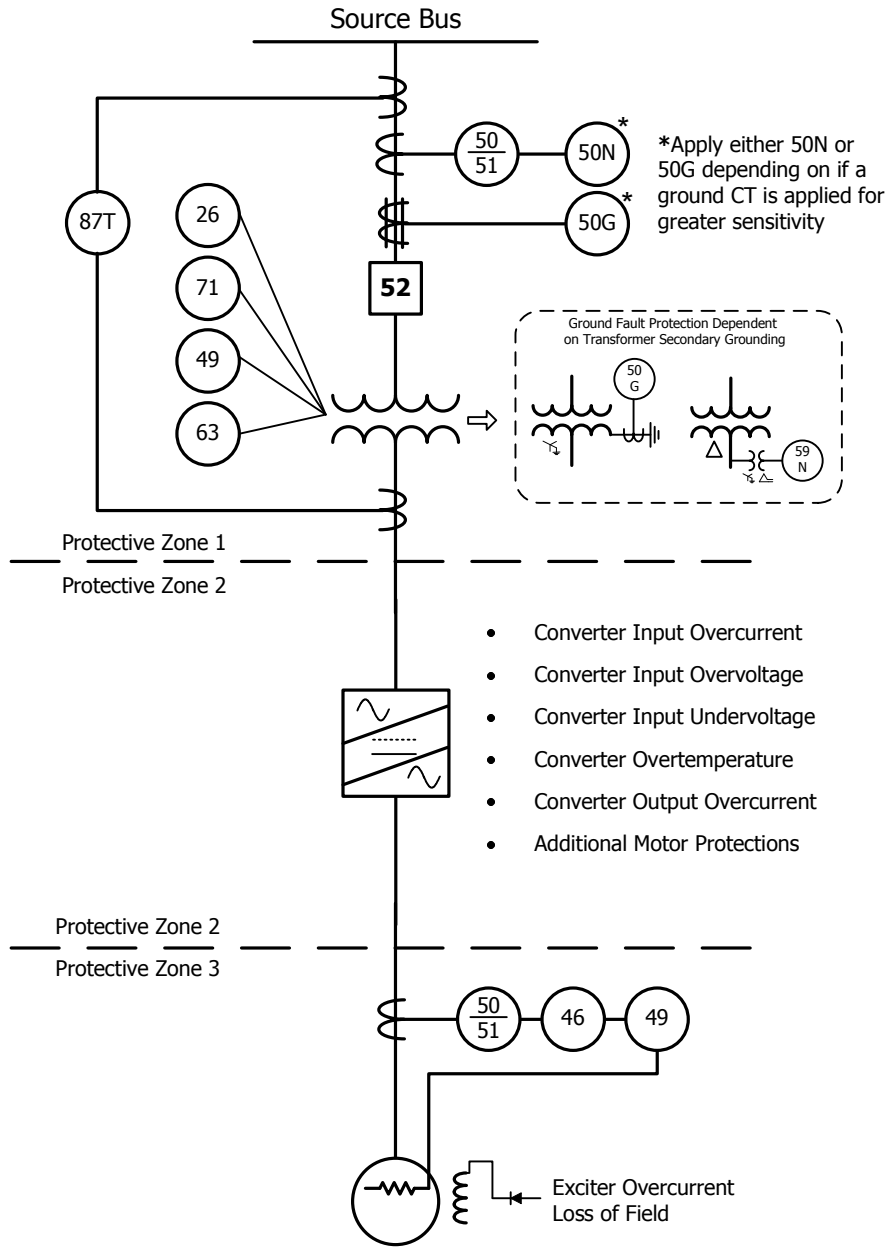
Source Bus

$\frac{50}{51}$

50N*

*Apply either 50N or 50G depending on if a ground CT is applied for greater sensitivity

87T

26

50G*

71

52

49

63

Ground Fault Protection Dependent on Transformer Secondary Grounding

50 G

59 N

Protective Zone 1

Protective Zone 2

• Converter Input Overcurrent
• Converter Input Overvoltage
• Converter Input Undervoltage
• Converter Overtemperature
• Converter Output Overcurrent
• Additional Motor Protections

Protective Zone 2

Protective Zone 3

$\frac{50}{51}$

46

49

Exciter Overcurrent
Loss of Field